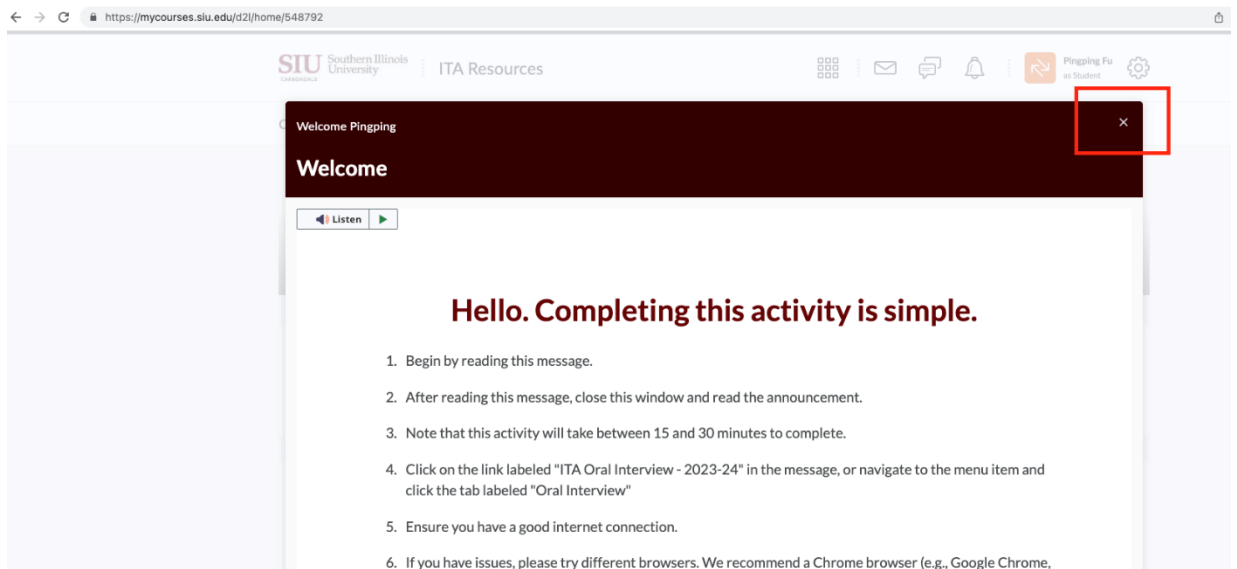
https://mycourses.siu.edu/d2l/home/548792

SIU CARBONDALE Southern Illinois University

ITA Resources

Pingping Fu as Student

Welcome Pingping

×

Welcome

Listen

Hello. Completing this activity is simple.

1. Begin by reading this message.

2. After reading this message, close this window and read the announcement.

3. Note that this activity will take between 15 and 30 minutes to complete.

4. Click on the link labeled "ITA Oral Interview - 2023-24" in the message, or navigate to the menu item and click the tab labeled "Oral Interview"

5. Ensure you have a good internet connection.

6. If you have issues, please try different browsers. We recommend a Chrome browser (e.g., Google Chrome, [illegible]